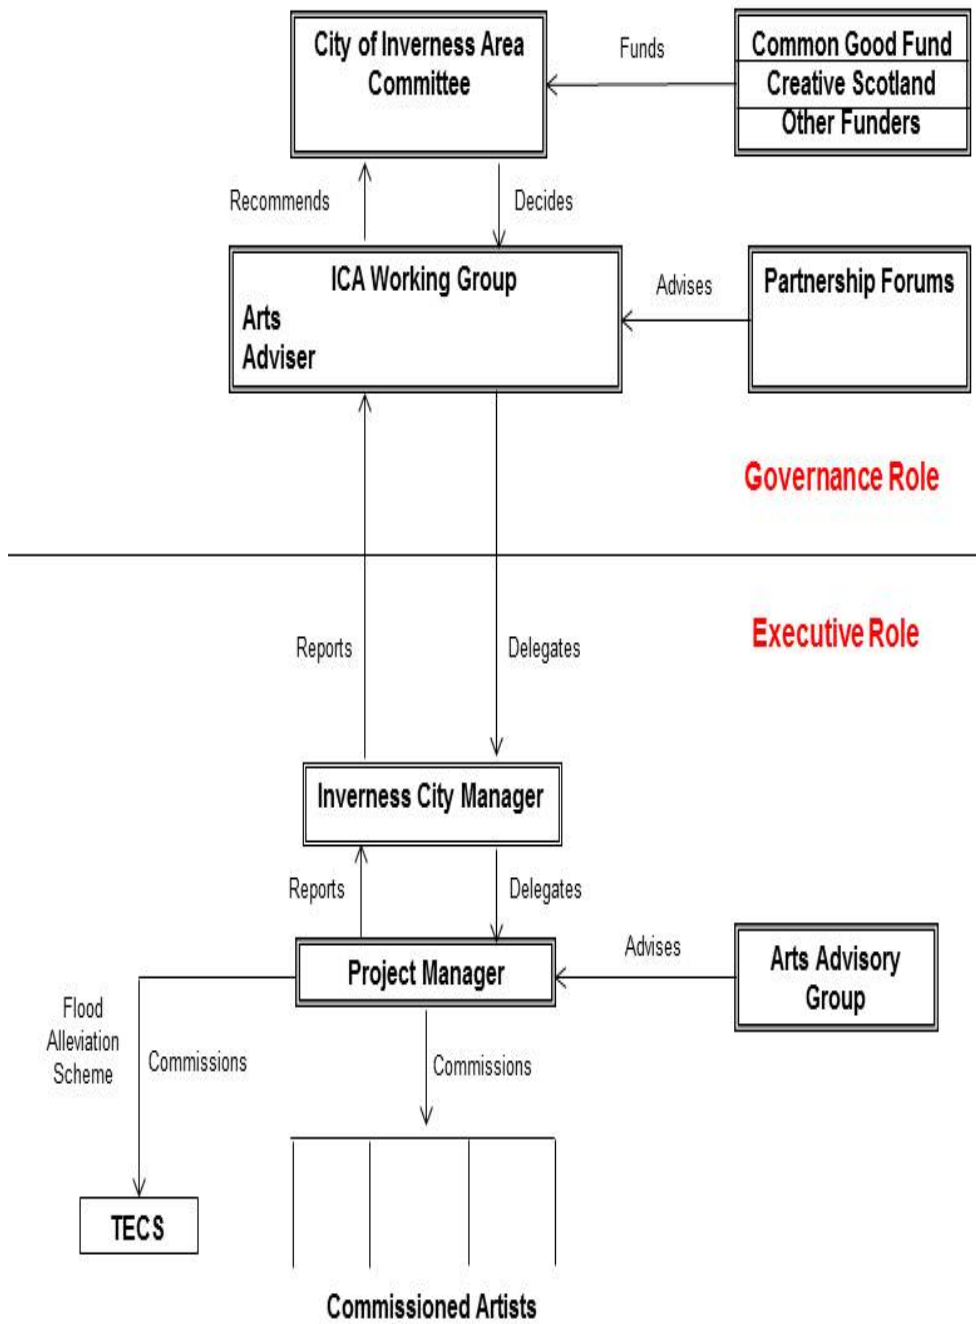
City of Inverness Area Committee

Funds

Common Good Fund
Creative Scotland
Other Funders

Recommends

Decides

ICA Working Group
Arts
Adviser

Advises

Partnership Forums

Governance Role

Executive Role

Reports

Delegates

Inverness City Manager

Reports

Delegates

Advises

Project Manager

Arts Advisory Group

Flood Alleviation Scheme

Commissions

Commissions

TECS

Commissioned Artists